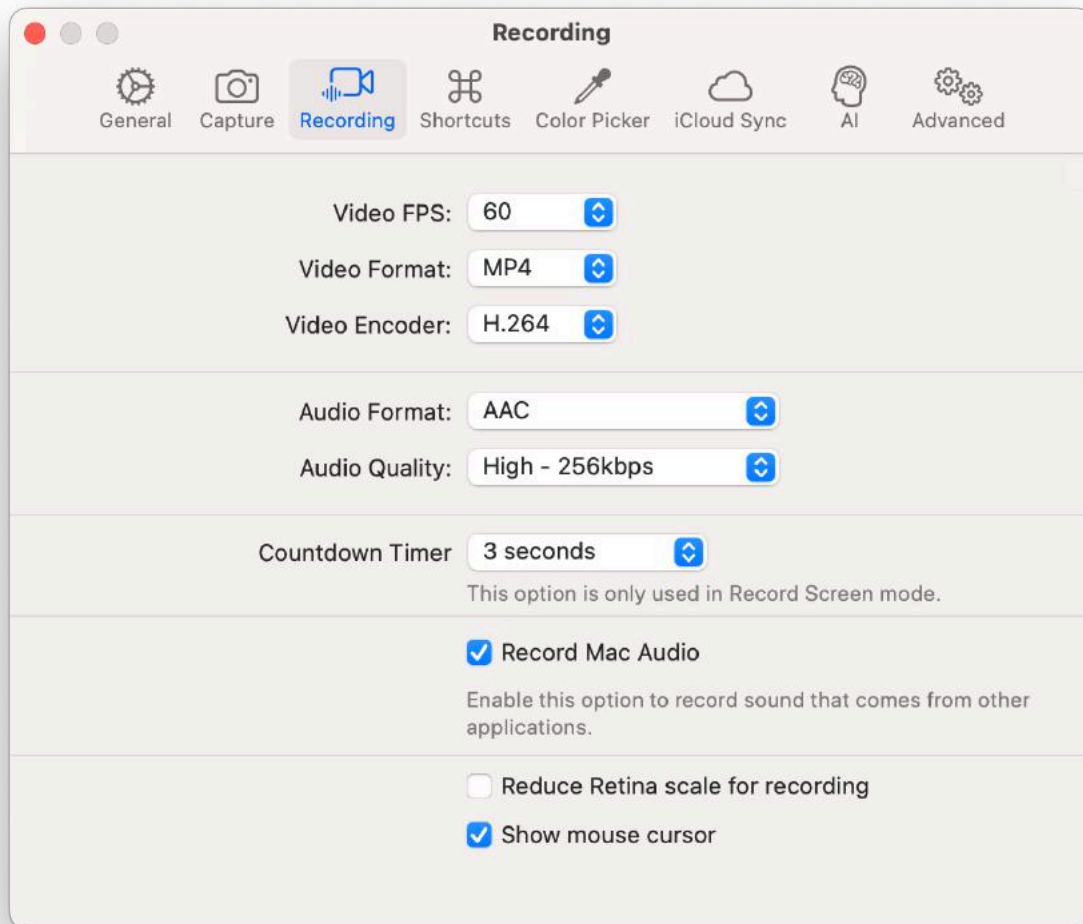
Recording

General Capture Recording Shortcuts Color Picker iCloud Sync AI Advanced

Video FPS: 60

Video Format: MP4

Video Encoder: H.264

Audio Format: AAC

Audio Quality: High - 256kbps

Countdown Timer 3 seconds

This option is only used in Record Screen mode.

Record Mac Audio

Enable this option to record sound that comes from other applications.

Reduce Retina scale for recording

Show mouse cursor